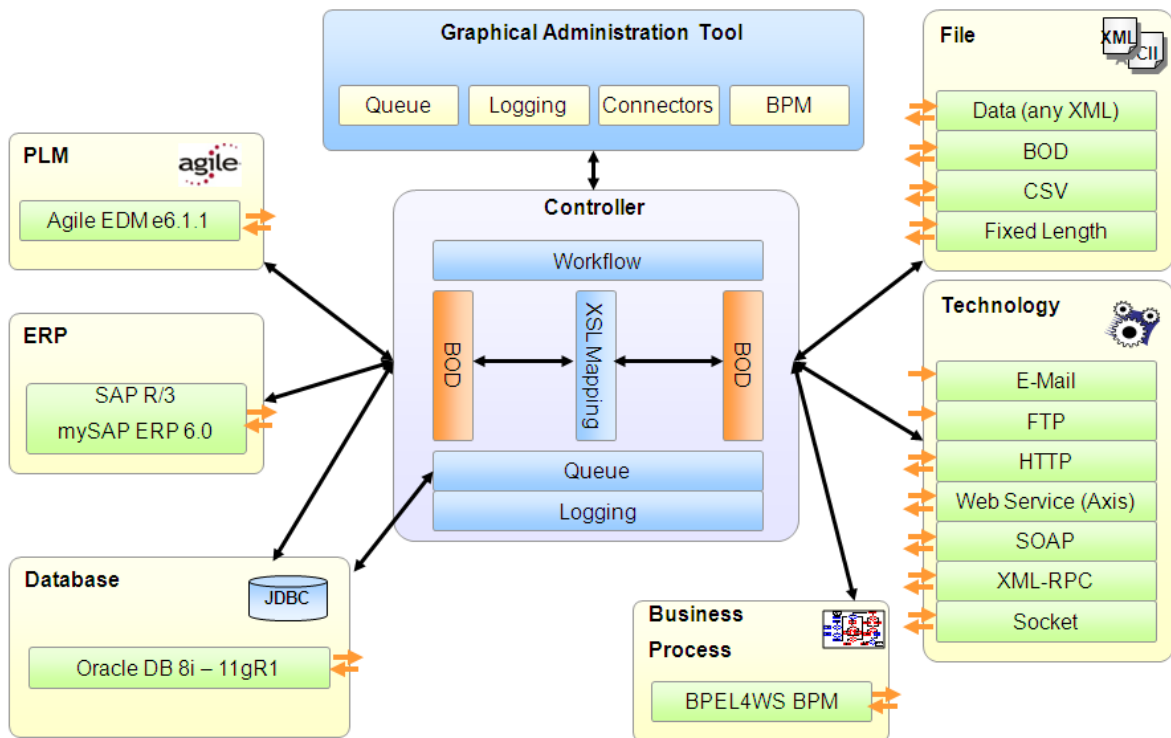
Graphical Administration Tool

Queue

Logging

Connectors

BPM

File

XML

CII

Data (any XML)

BOD

CSV

Fixed Length

PLM

agile

Agile EDM e6.1.1

Controller

Workflow

BOD

XSL Mapping

BOD

Queue

Logging

ERP

SAP R/3
mySAP ERP 6.0

Technology

E-Mail

FTP

HTTP

Web Service (Axis)

SOAP

XML-RPC

Socket

Database

JDBC

Oracle DB 8i – 11gR1

Business Process

BPEL4WS BPM